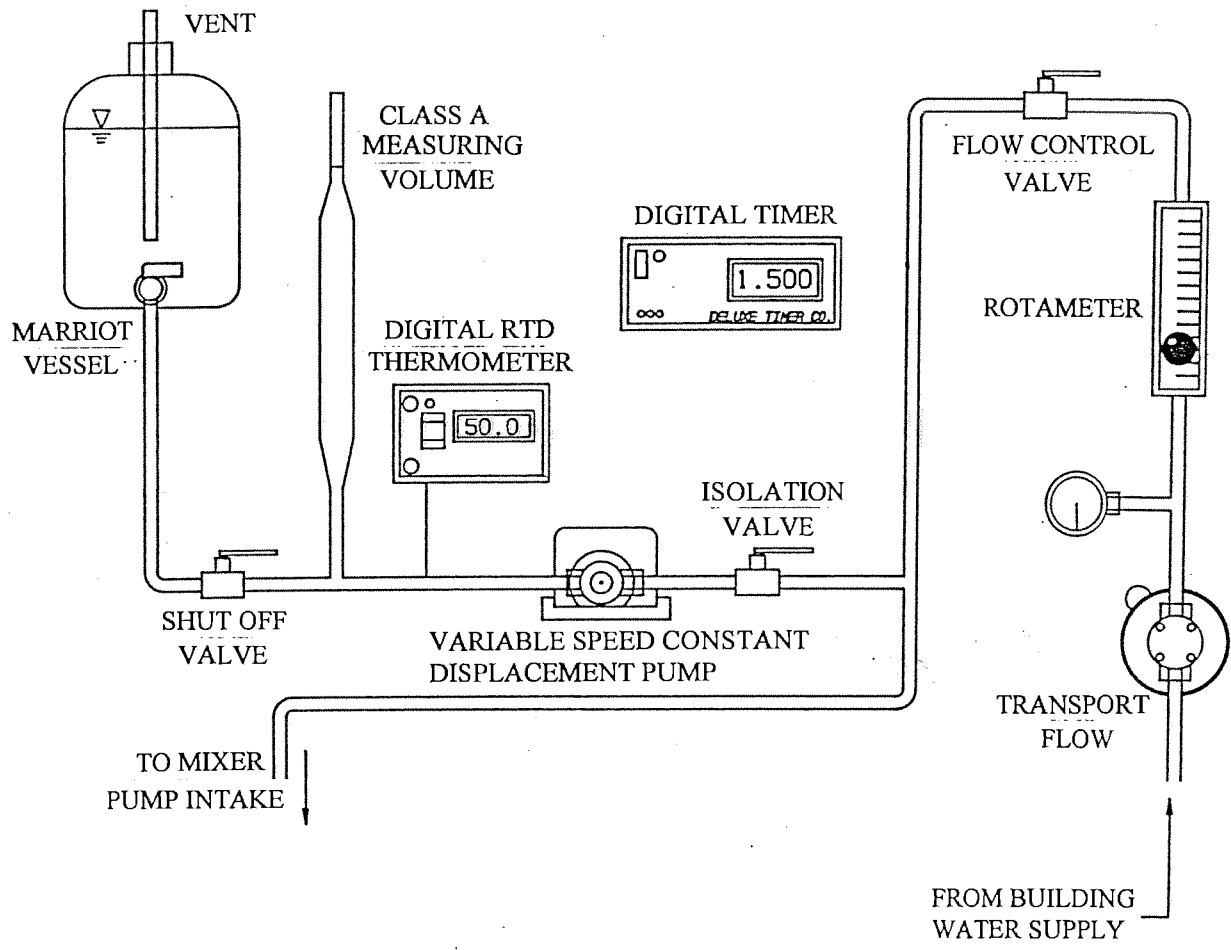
VENT

CLASS A MEASURING VOLUME

FLOW CONTROL VALVE

DIGITAL TIMER

1.500

DELUXE TIMER CO.

ROTAMETER

MARRIOT VESSEL

DIGITAL RTD THERMOMETER

50.0

ISOLATION VALVE

SHUT OFF VALVE

VARIABLE SPEED CONSTANT DISPLACEMENT PUMP

TRANSPORT FLOW

TO MIXER PUMP INTAKE

FROM BUILDING WATER SUPPLY